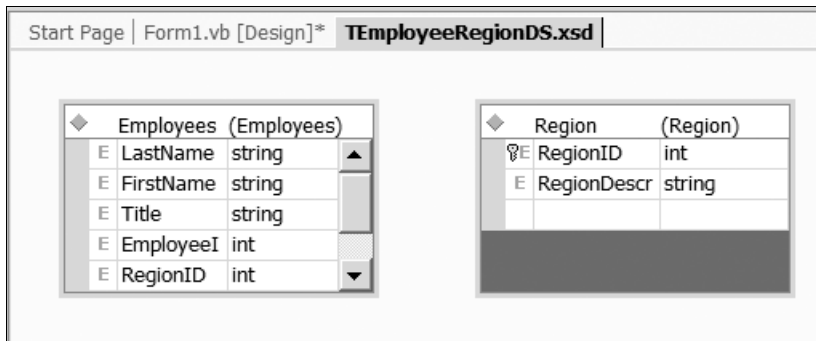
Start Page | Form1.vb [Design]* | TEmployeeRegionDS.xsd

| | Employees | (Employees) |
|---|---|---|
| E | LastName | string |
| E | FirstName | string |
| E | Title | string |
| E | EmployeeI | int |
| E | RegionID | int |

| | Region | (Region) |
|---|---|---|
| E | RegionID | int |
| E | RegionDescr | string |